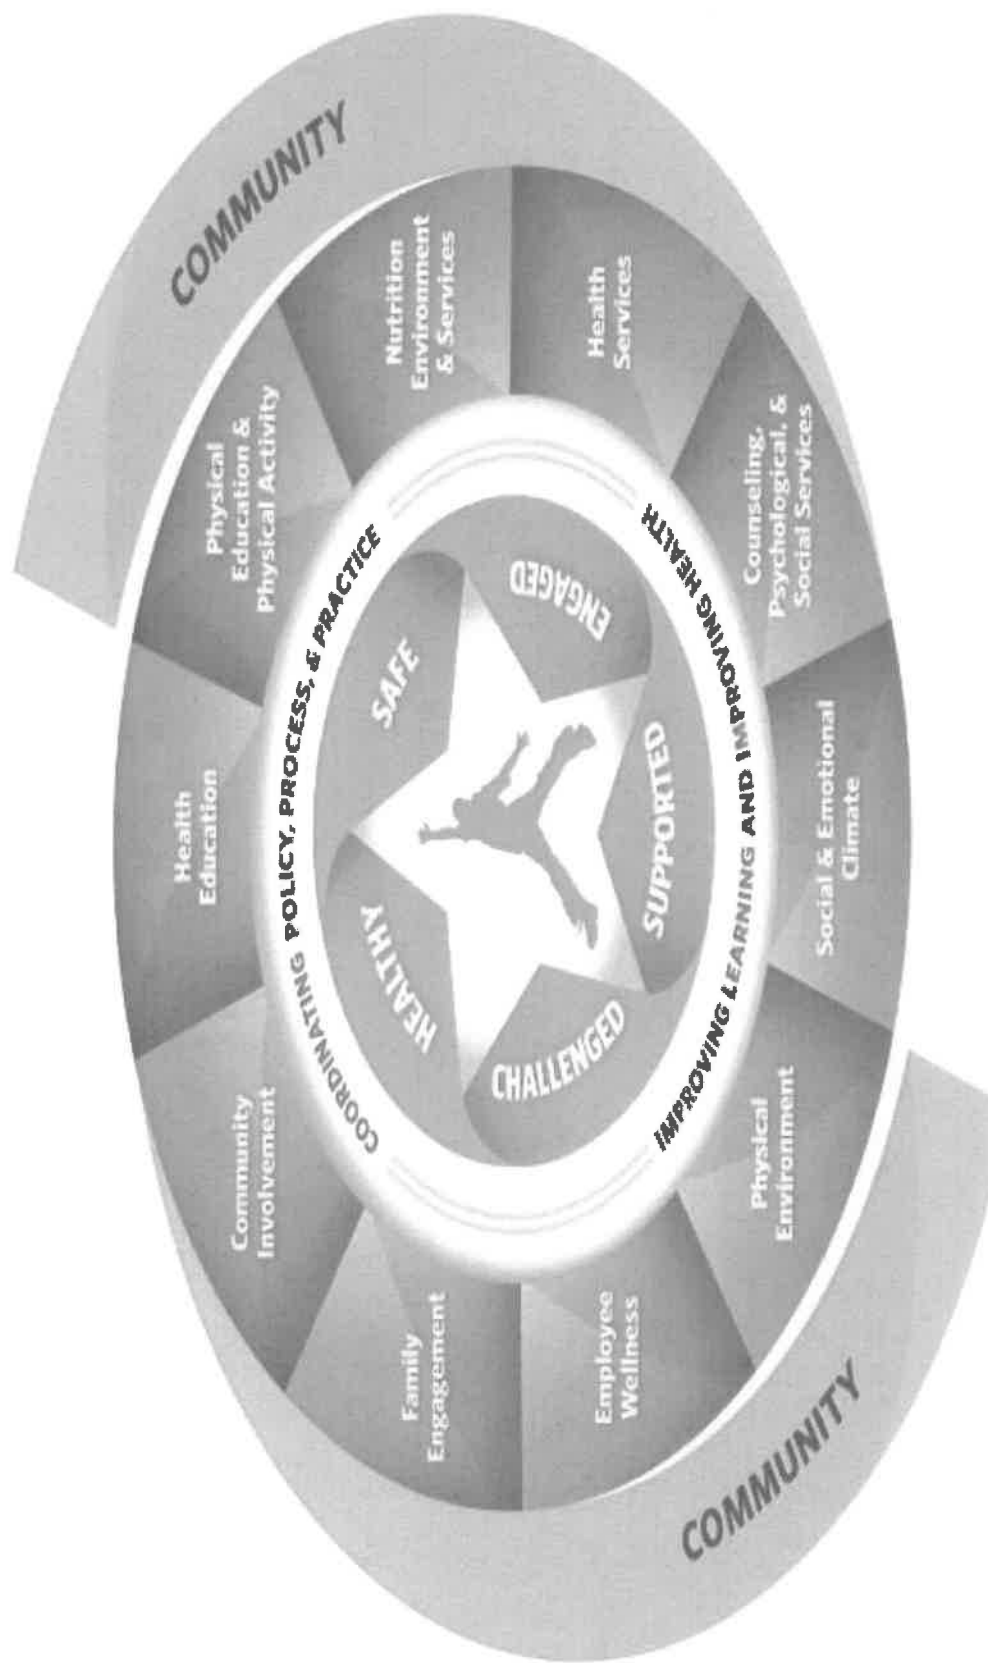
COMMUNITY

Physical Education & Physical Activity

Nutrition Environment & Services

Health Services

Counseling, Psychological, & Social Services

Social & Emotional Climate

Physical Environment

Employee Wellness

Family Engagement

Community Involvement

Health Education

COORDINATING POLICY, PROCESS, & PRACTICE

IMPROVING LEARNING AND IMPROVING HEALTH

SAFE

ENGAGED

SUPPORTED

CHALLENGED

HEALTHY

COMMUNITY